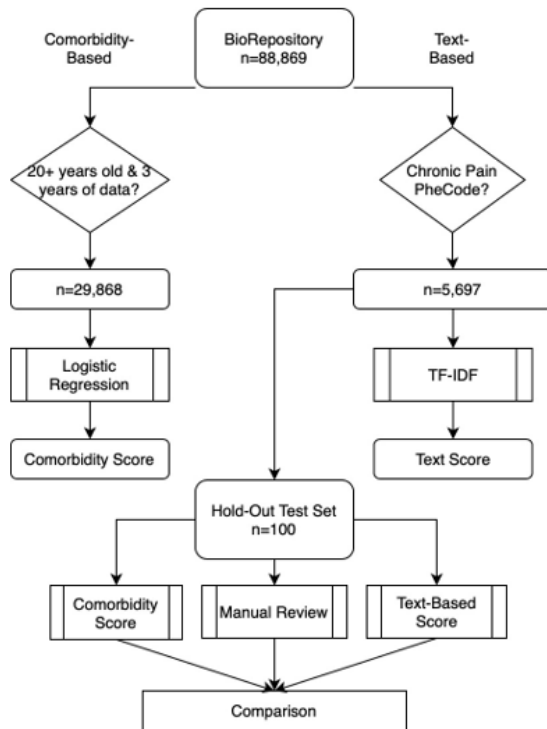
Comorbidity-Based

BioRepository n=88,869

Text-Based

20+ years old & 3 years of data?

Chronic Pain PheCode?

n=29,868

n=5,697

Logistic Regression

TF-IDF

Comorbidity Score

Text Score

Hold-Out Test Set n=100

Comorbidity Score

Manual Review

Text-Based Score

Comparison